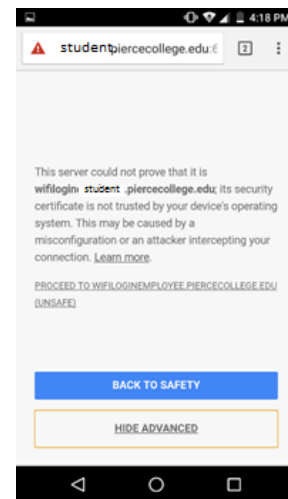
4:18 PM

studentpiercecollege.edu:6

2

This server could not prove that it is wifilogin student .piercecollege.edu; its security certificate is not trusted by your device's operating system. This may be caused by a misconfiguration or an attacker intercepting your connection. Learn more.

PROCEED TO WIFILOGINEMPLOYEE.PIERCECOLLEGE.EDU (UNSAFE)

BACK TO SAFETY

HIDE ADVANCED